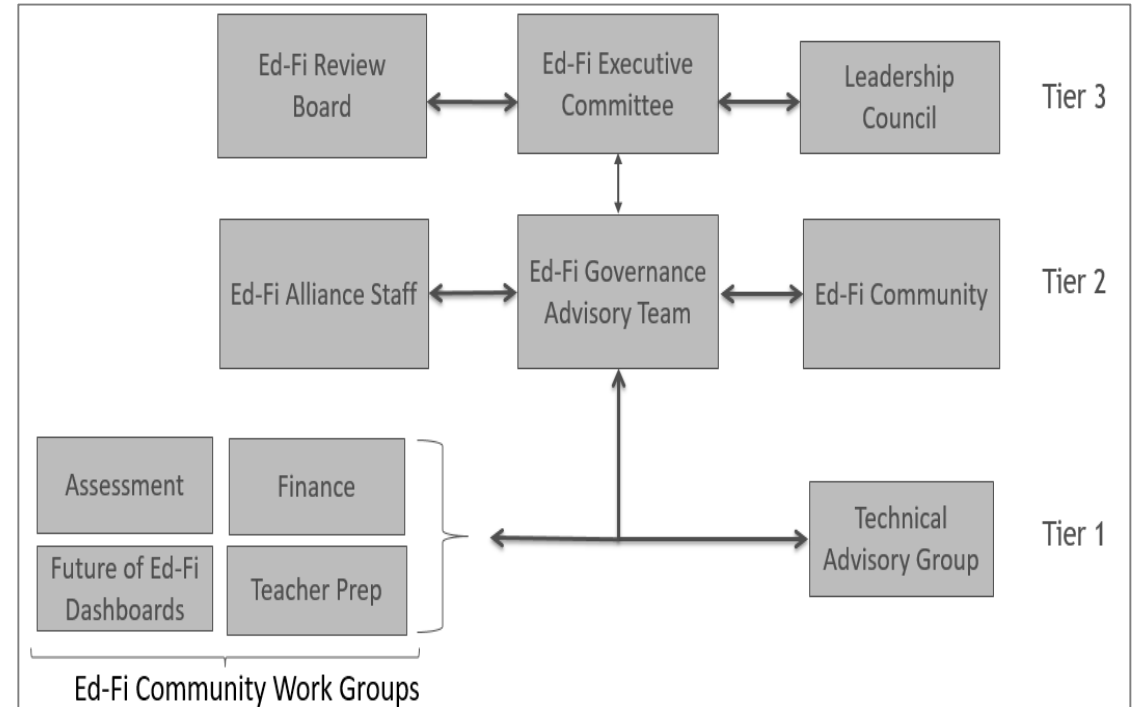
Ed-Fi Review Board

Ed-Fi Executive Committee

Leadership Council

Tier 3

Ed-Fi Alliance Staff

Ed-Fi Governance Advisory Team

Ed-Fi Community

Tier 2

Assessment

Finance

Future of Ed-Fi Dashboards

Teacher Prep

Technical Advisory Group

Tier 1

Ed-Fi Community Work Groups